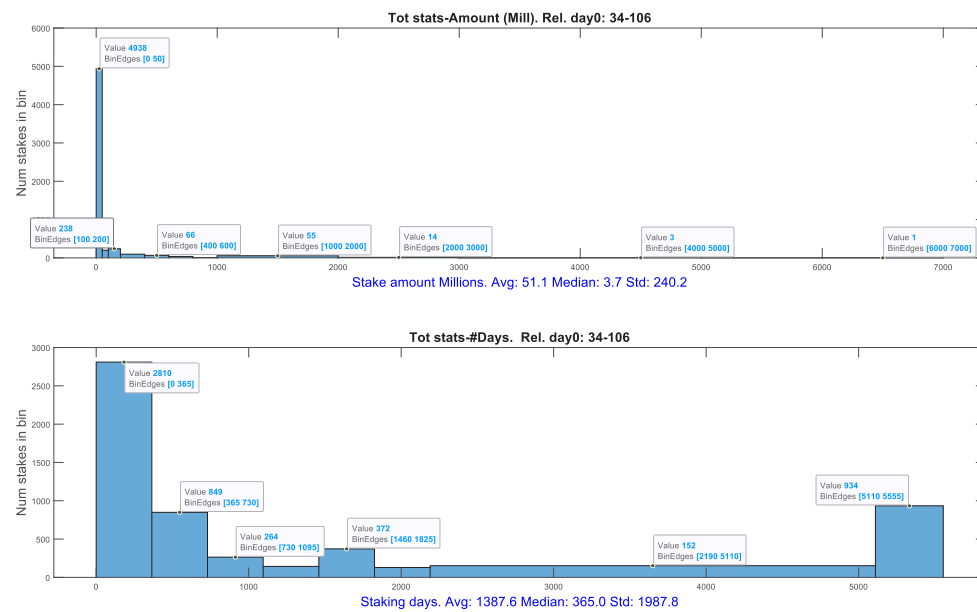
Tot stats-Amount (Mill). Rel. day0: 34-106

Num stakes in bin

6000
5000
4000
3000
2000
1000
0

Value 4938
BinEdges [0 50]

Value 238
BinEdges [100 200]

Value 66
BinEdges [400 600]

Value 55
BinEdges [1000 2000]

Value 14
BinEdges [2000 3000]

Value 3
BinEdges [4000 5000]

Value 1
BinEdges [6000 7000]

0 1000 2000 3000 4000 5000 6000 7000

Stake amount Millions. Avg: 51.1 Median: 3.7 Std: 240.2

Tot stats-#Days. Rel. day0: 34-106

Num stakes in bin

3000
2500
2000
1500
1000
500
0

Value 2810
BinEdges [0 365]

Value 849
BinEdges [365 730]

Value 264
BinEdges [730 1095]

Value 372
BinEdges [1460 1825]

Value 152
BinEdges [2190 5110]

Value 934
BinEdges [5110 5555]

0 1000 2000 3000 4000 5000

Staking days. Avg: 1387.6 Median: 365.0 Std: 1987.8